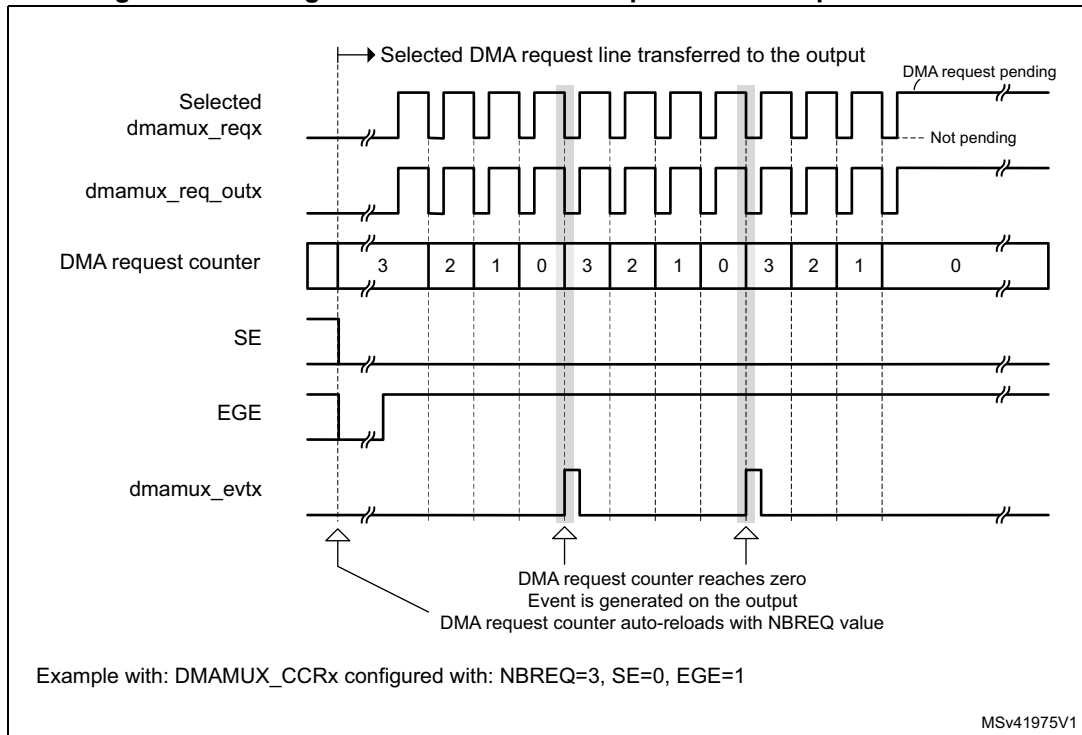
Selected DMA request line transferred to the output

DMA request pending

Selected dmamux_reqx

Not pending

dmamux_req_outx

DMA request counter

| | 3 | 2 | 1 | 0 | 3 | 2 | 1 | 0 | 3 | 2 | 1 | 0 |
|---|---|---|---|---|---|---|---|---|---|---|---|---|

SE

EGE

dmamux_evtx

DMA request counter reaches zero
Event is generated on the output
DMA request counter auto-reloads with NBREQ value

Example with: DMAMUX_CCRx configured with: NBREQ=3, SE=0, EGE=1

MSv41975V1